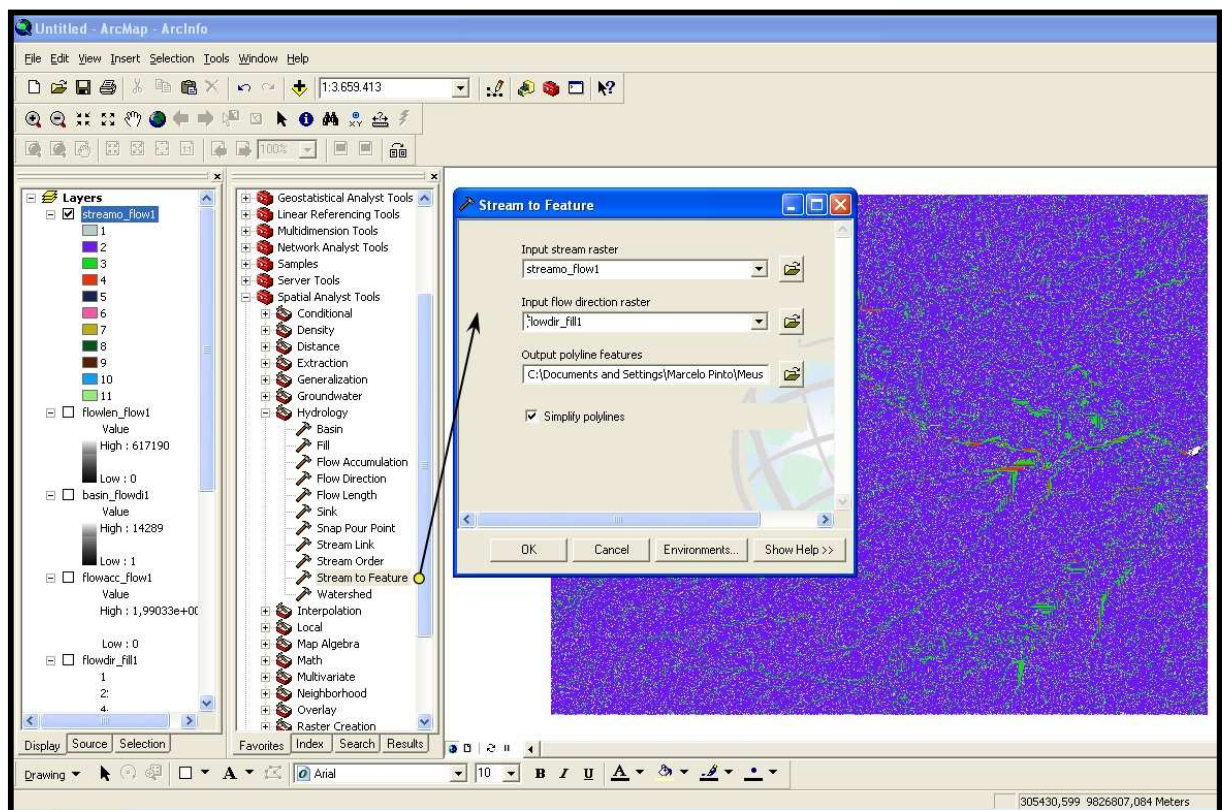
Untitled - ArcMap - ArcInfo

File Edit View Insert Selection Tools Window Help

1:3.659.413

100%

Layers
streamo_flow1
1
2
3
4
5
6
7
8
9
10
11
flowlen_flow1
Value
High : 617190
Low : 0
basin_flowdi1
Value
High : 14289
Low : 1
flowacc_flow1
Value
High : 1,99033e+0(
Low : 0
flowdir_fill1
1
2
4

Geostatistical Analyst Tools
Linear Referencing Tools
Multidimension Tools
Network Analyst Tools
Samples
Server Tools
Spatial Analyst Tools
Conditional
Density
Distance
Extraction
Generalization
Groundwater
Hydrology
Basin
Fill
Flow Accumulation
Flow Direction
Flow Length
Sink
Snap Pour Point
Stream Link
Stream Order
Stream to Feature
Watershed
Interpolation
Local
Map Algebra
Math
Multivariate
Neighborhood
Overlay
Raster Creation

Stream to Feature

Input stream raster
streamo_flow1

Input flow direction raster
flowdir_fill1

Output polyline features
C:\Documents and Settings\Marcelo Pinto\Meus

Simplify polylines

OK Cancel Environments... Show Help >>

Display Source Selection

Favorites Index Search Results

Drawing Arial 10 B I U A

305430,599 9826807,084 Meters